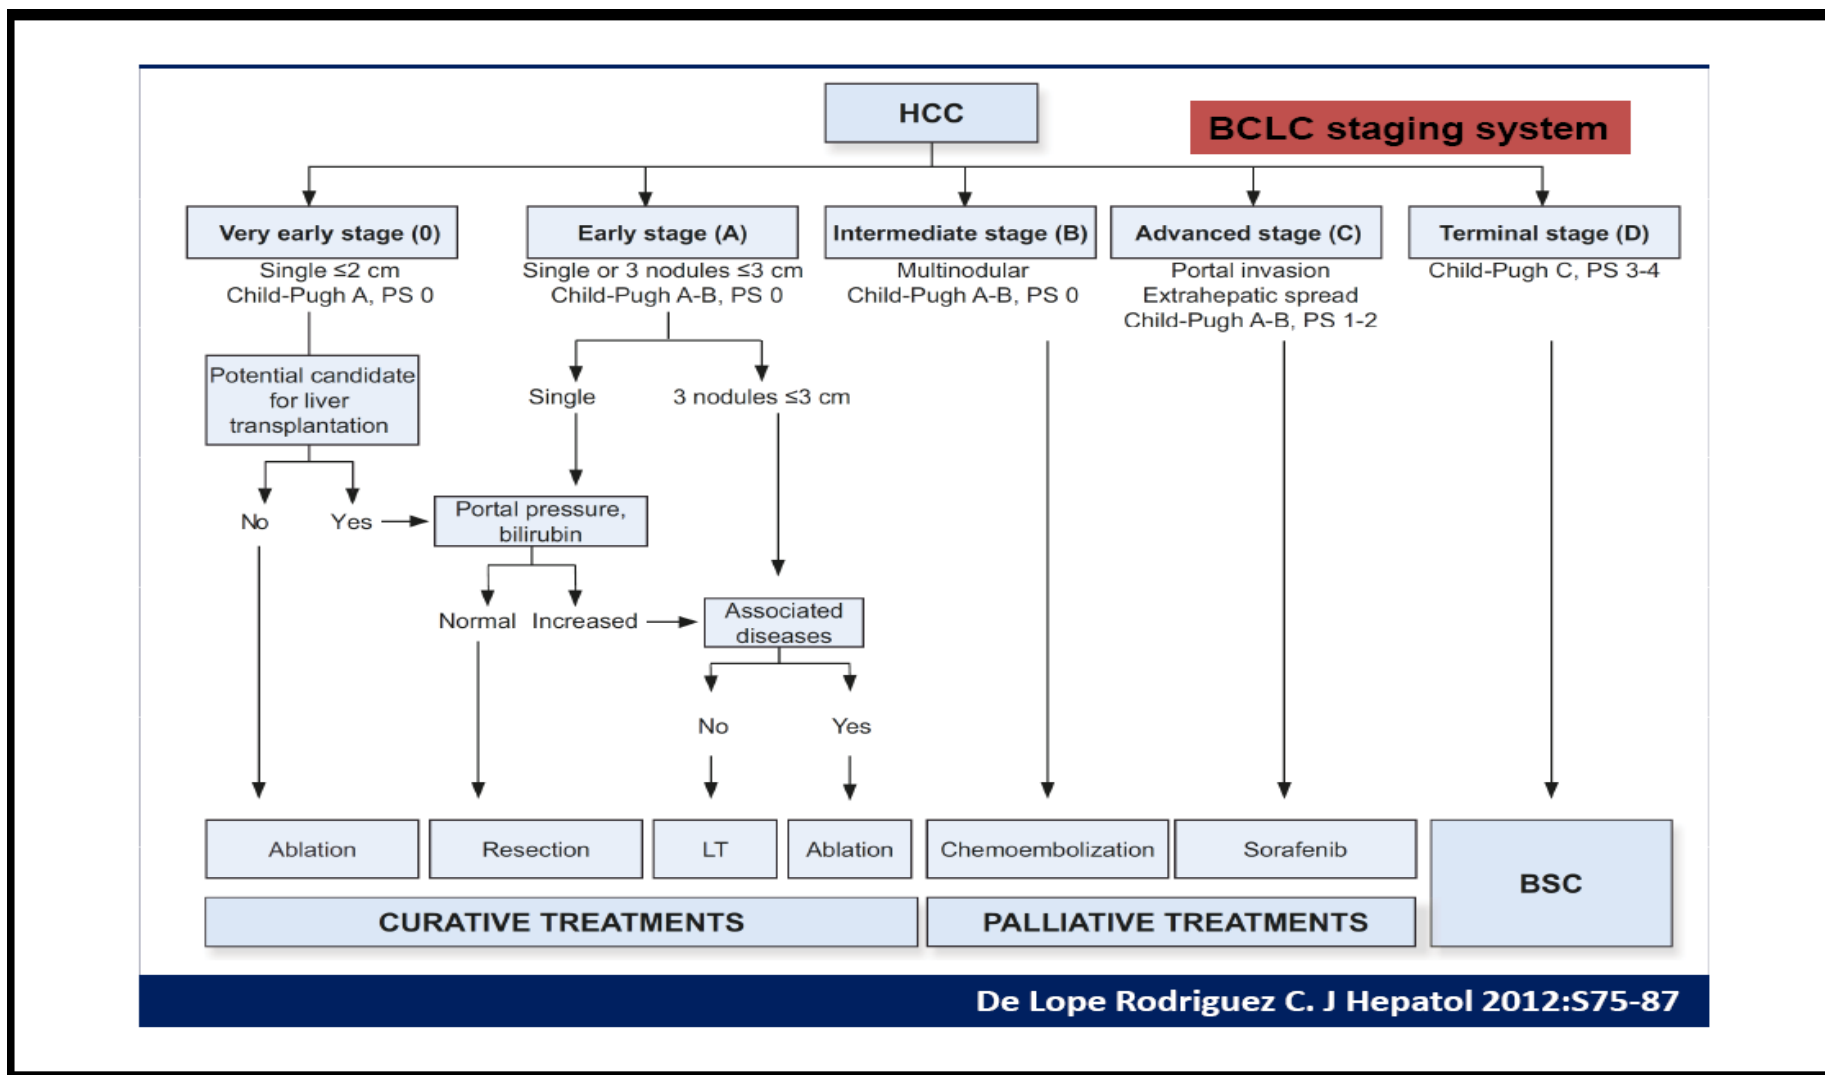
HCC

BCLC staging system

Very early stage (0)
Single ≤2 cm
Child-Pugh A, PS 0

Early stage (A)
Single or 3 nodules ≤3 cm
Child-Pugh A-B, PS 0

Intermediate stage (B)
Multinodular
Child-Pugh A-B, PS 0

Advanced stage (C)
Portal invasion
Extrahepatic spread
Child-Pugh A-B, PS 1-2

Terminal stage (D)
Child-Pugh C, PS 3-4

Potential candidate for liver transplantation

Single

3 nodules ≤3 cm

No

Yes

Portal pressure, bilirubin

Normal

Increased

Associated diseases

No

Yes

Ablation

Resection

LT

Ablation

Chemoembolization

Sorafenib

BSC

CURATIVE TREATMENTS

PALLIATIVE TREATMENTS

De Lope Rodriguez C. J Hepatol 2012:S75-87